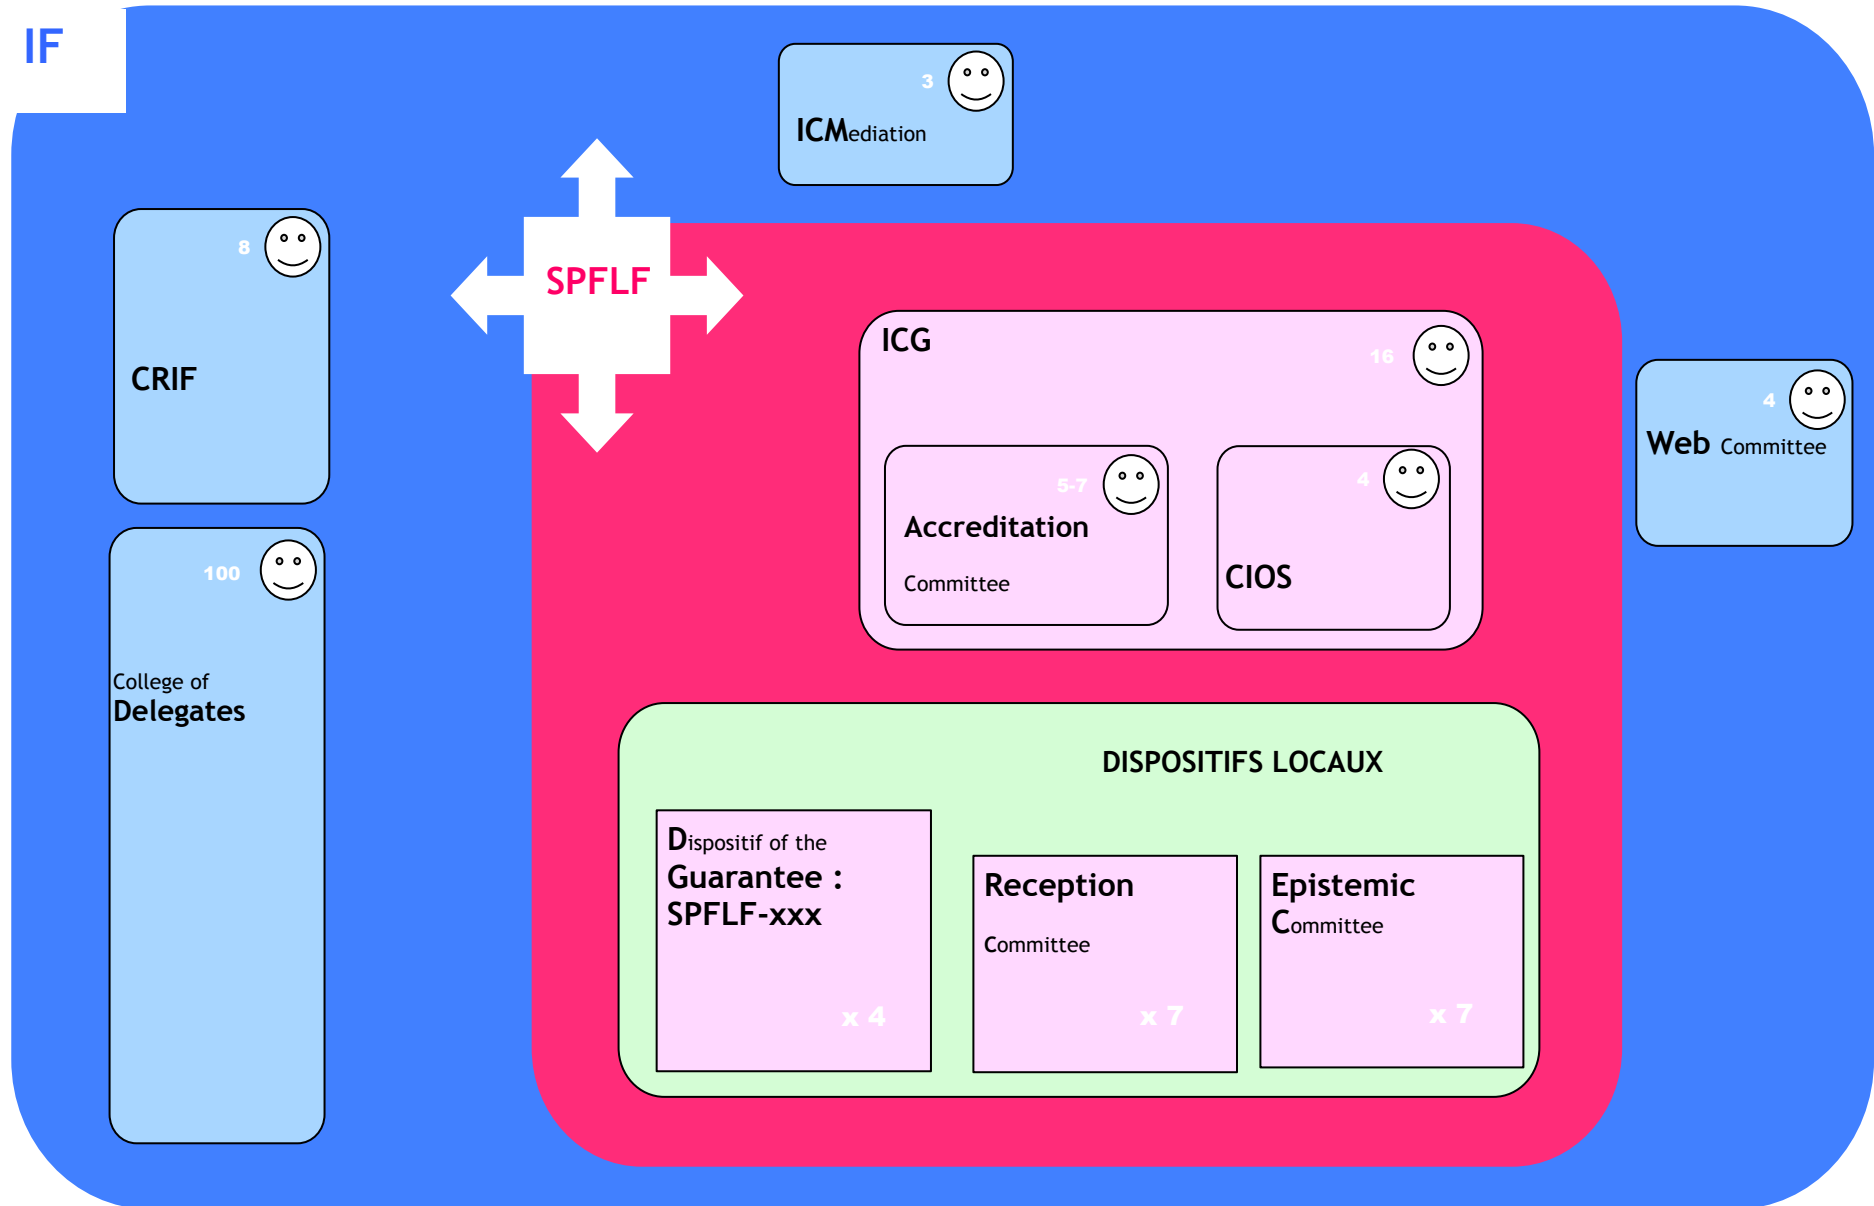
IF

3
ICMediation

8
CRIF

SPFLF

100
College of
Delegates

ICG
16

5-7
Accreditation
Committee

4
CIOS

4
Web Committee

DISPOSITIFS LOCAUX

Dispositif of the
Guarantee :
SPFLF-xxx
x 4

Reception
Committee
x 7

Epistemic
Committee
x 7